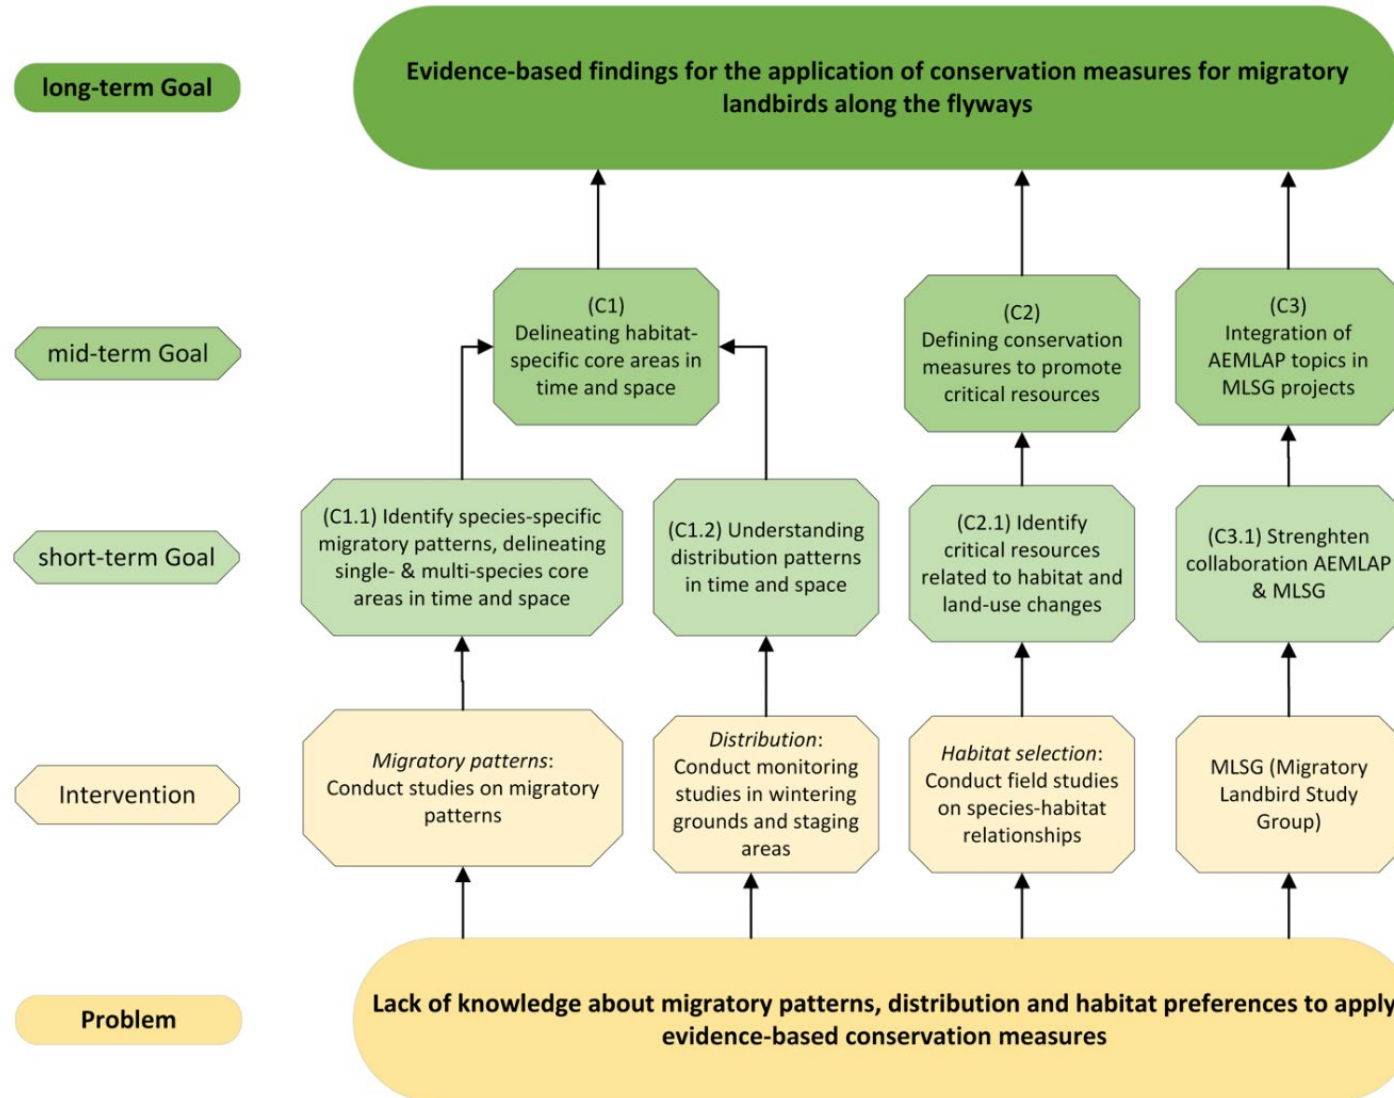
long-term Goal

Evidence-based findings for the application of conservation measures for migratory landbirds along the flyways

mid-term Goal

(C1) Delineating habitat-specific core areas in time and space

(C2) Defining conservation measures to promote critical resources

(C3) Integration of AEMLAP topics in MLSG projects

short-term Goal

(C1.1) Identify species-specific migratory patterns, delineating single- & multi-species core areas in time and space

(C1.2) Understanding distribution patterns in time and space

(C2.1) Identify critical resources related to habitat and land-use changes

(C3.1) Strenghten collaboration AEMLAP & MLSG

Intervention

*Migratory patterns*: Conduct studies on migratory patterns

*Distribution*: Conduct monitoring studies in wintering grounds and staging areas

*Habitat selection*: Conduct field studies on species-habitat relationships

MLSG (Migratory Landbird Study Group)

Problem

Lack of knowledge about migratory patterns, distribution and habitat preferences to apply evidence-based conservation measures